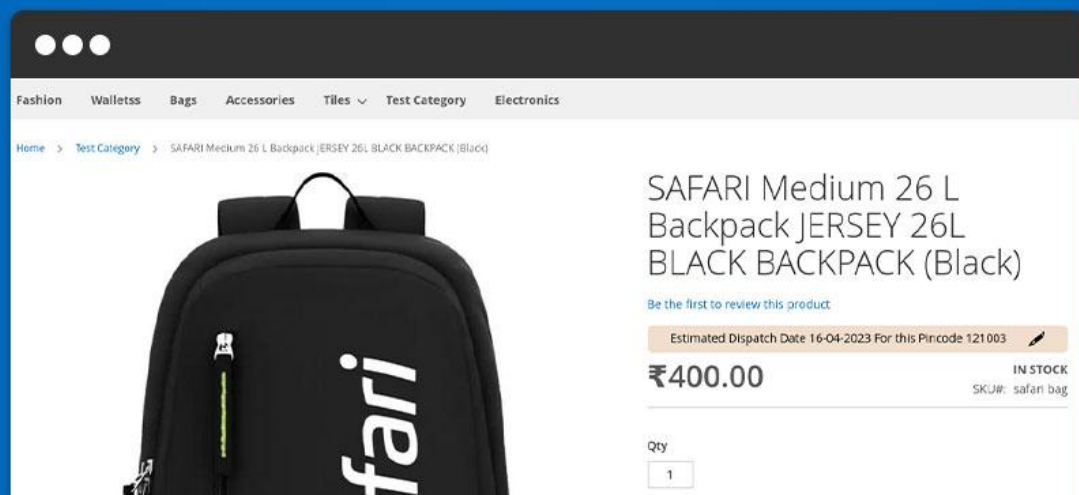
Fashion Walletss Bags Accessories Tiles Test Category Electronics

Home > Test Category > SAFARI Medium 26 L Backpack JERSEY 26L BLACK BACKPACK (Black)

fari

SAFARI Medium 26 L Backpack JERSEY 26L BLACK BACKPACK (Black)

Be the first to review this product

Estimated Dispatch Date 16-04-2023 For this Pincode 121003

₹400.00

IN STOCK
SKU#: safari bag

Qty
1